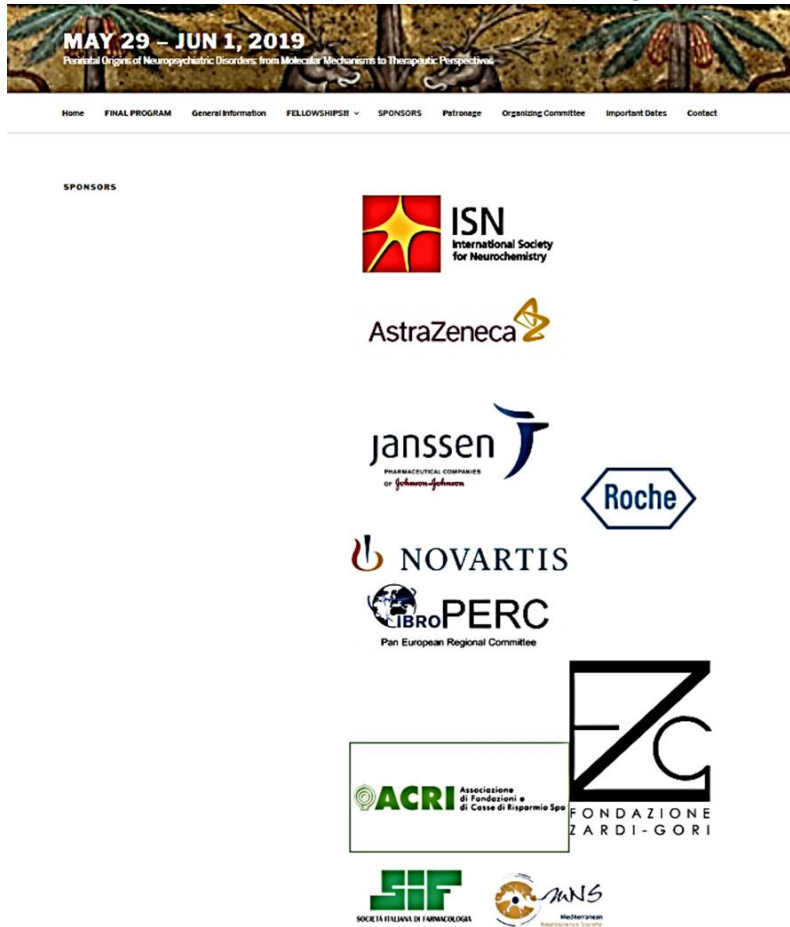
MAY 29 – JUN 1, 2019

Perinatal Origins of Neuropsychiatric Disorders: from Molecular Mechanisms to Therapeutic Perspectives

Home FINAL PROGRAM General Information FELLOWSHIPS!!! SPONSORS Patronage Organizing Committee Important Dates Contact

SPONSORS

ISN International Society for Neurochemistry

AstraZeneca

janssen PHARMACEUTICAL COMPANIES OF Johnson-Johnson

Roche

NOVARTIS

IBRO PERC Pan European Regional Committee

FZG FONDAZIONE ZARDI-GORI

ACRI Associazione di Fondazioni e di Casse di Risparmio Spa

SIF SOCIETÀ ITALIANA DI FARMACOLOGIA

MNS Mediterranean Neuroscience Society